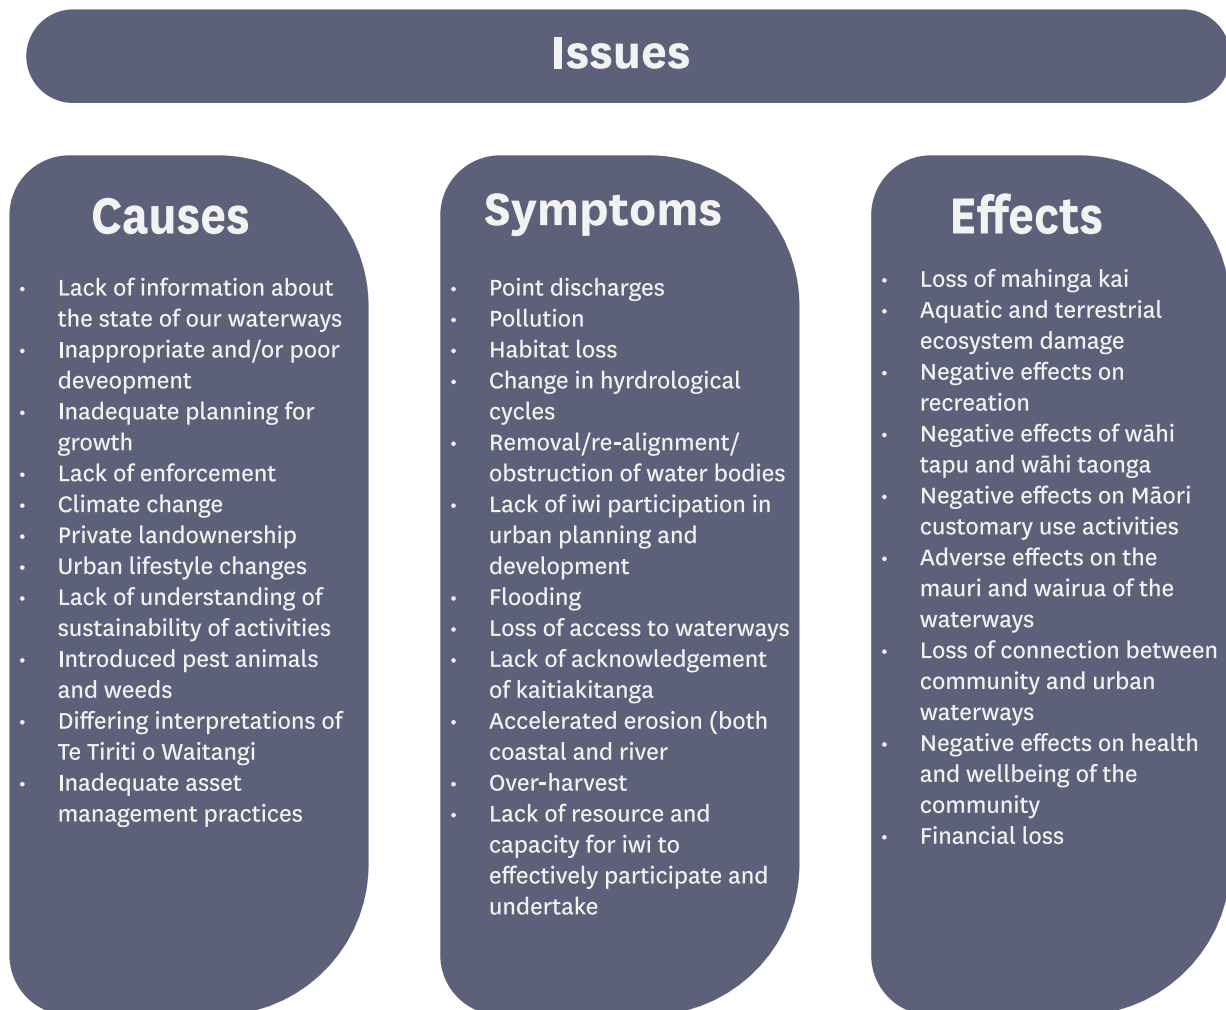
Issues

Causes

- Lack of information about the state of our waterways
- Inappropriate and/or poor deveopment
- Inadequate planning for growth
- Lack of enforcement
- Climate change
- Private landownership
- Urban lifestyle changes
- Lack of understanding of sustainability of activities
- Introduced pest animals and weeds
- Differing interpretations of Te Tiriti o Waitangi
- Inadequate asset management practices

Symptoms

- Point discharges
- Pollution
- Habitat loss
- Change in hyrdrological cycles
- Removal/re-alignment/ obstruction of water bodies
- Lack of iwi participation in urban planning and development
- Flooding
- Loss of access to waterways
- Lack of acknowledgement of kaitiakitanga
- Accelerated erosion (both coastal and river
- Over-harvest
- Lack of resource and capacity for iwi to effectively participate and undertake

Effects

- Loss of mahinga kai
- Aquatic and terrestrial ecosystem damage
- Negative effects on recreation
- Negative effects of wāhi tapu and wāhi taonga
- Negative effects on Māori customary use activities
- Adverse effects on the mauri and wairua of the waterways
- Loss of connection between community and urban waterways
- Negative effects on health and wellbeing of the community
- Financial loss